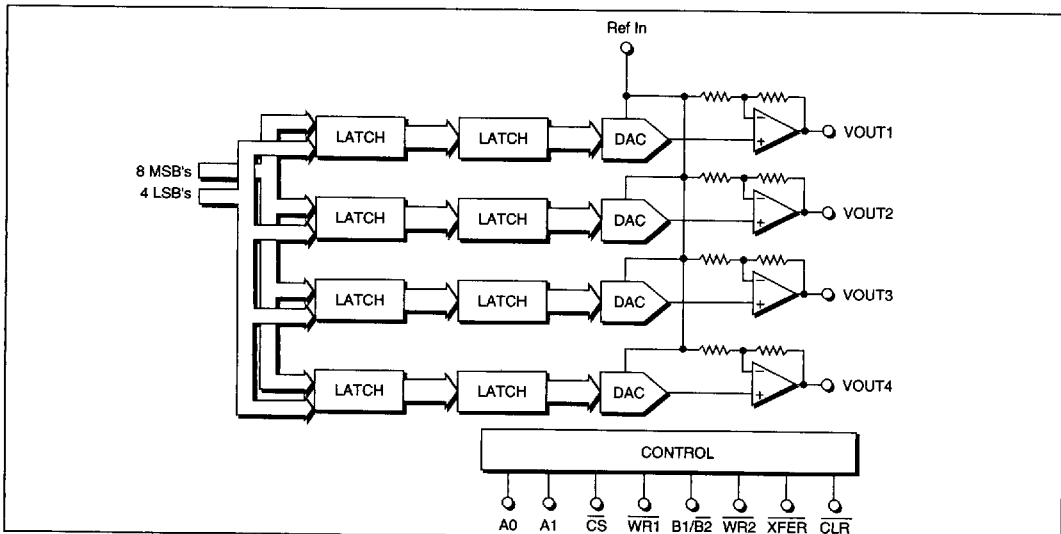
Ref In

8 MSB's
4 LSB's

LATCH
LATCH
DAC
VOUT1

LATCH
LATCH
DAC
VOUT2

LATCH
LATCH
DAC
VOUT3

LATCH
LATCH
DAC
VOUT4

CONTROL

A0 A1 $\overline{CS}$ $\overline{WR1}$ $B1/\overline{B2}$ $\overline{WR2}$ $\overline{XFER}$ $\overline{CLR}$